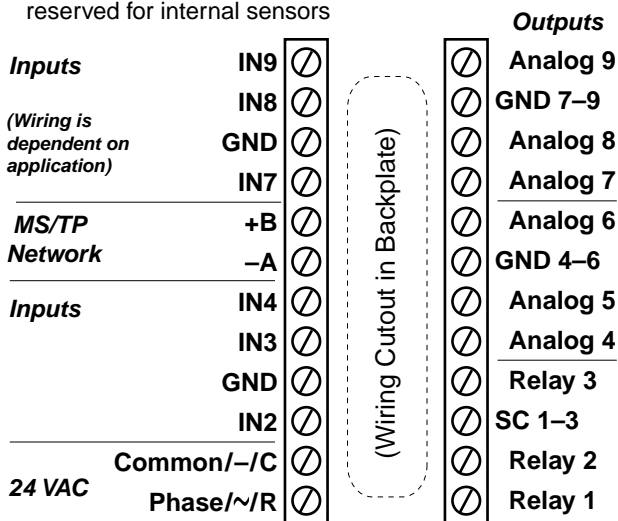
reserved for internal sensors

Outputs

Inputs

(Wiring is dependent on application)

IN9
IN8
GND
IN7

MS/TP Network

+B
–A

Inputs

IN4
IN3
GND
IN2

24 VAC

Common/–/C
Phase/~/R

(Wiring Cutout in Backplate)

Analog 9
GND 7–9
Analog 8
Analog 7
Analog 6
GND 4–6
Analog 5
Analog 4
Relay 3
SC 1–3
Relay 2
Relay 1